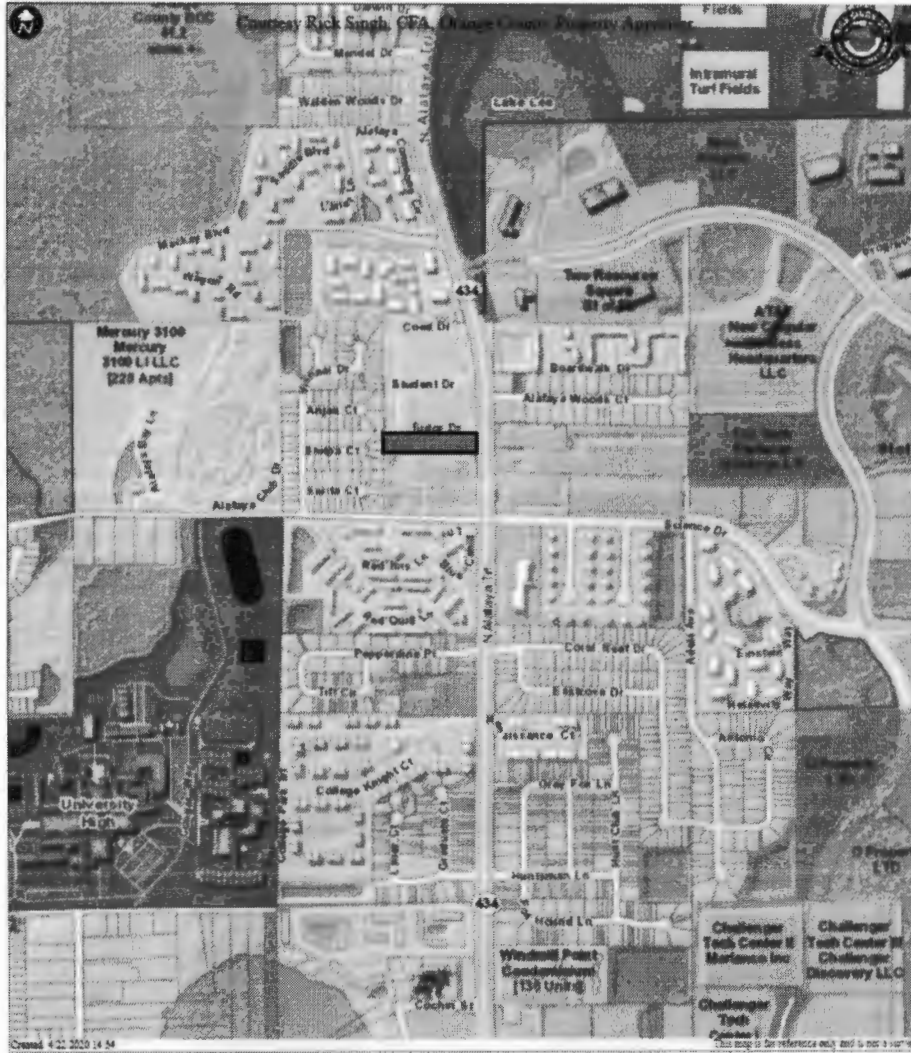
Courtesy Rick Singh, CFA, Orange County Property Appraiser

County BOCC
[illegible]

Fields

Intramural Turf Fields

Mendel Dr

Walden Woods Dr

Lake Lee

N Alafaya Tr

Alafaya

Mackay Blvd

434

Tow Resource Square
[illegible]

ATK
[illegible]
Headquarters
LLC

Mercury 3100
Mercury
3100 LI LLC
[228 Apts]

Coral Dr

Student Dr

Boardwalk Dr

Alafaya Woods Ct

Anjas Ct

Sedar Dr

Alafaya Club Dr

Science Dr

Red Ibis Ln

Red Quill Ln

Pepperdine Pt

Coral Reef Dr

Einstein

University High

College Knight Ct

Graham Ct

Huntsman Ln

434

Hound Ln

Challenger Tech Center II
Marlamco Inc

Challenger Tech Center III
Challenger Discovery LLC

Windsail Point Condominium
[136 Units]

Challenger Tech Center I

Cochise St

Created 4.22.2020 14:54

This map is for reference only and is not a survey